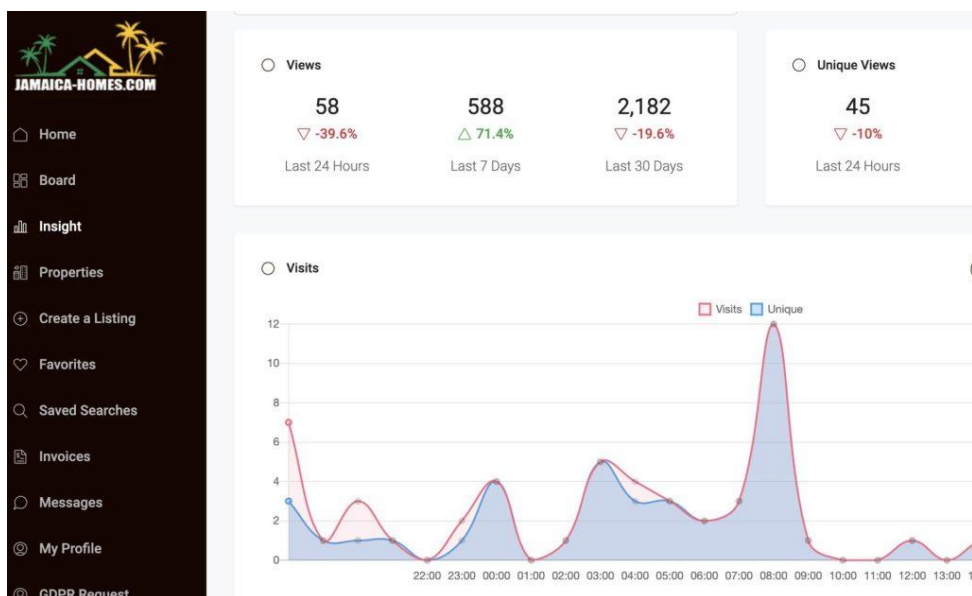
JAMAICA-HOMES.COM

Home

Board

Insight

Properties

Create a Listing

Favorites

Saved Searches

Invoices

Messages

My Profile

GDPR Request

Views

58
▽ -39.6%
Last 24 Hours

588
△ 71.4%
Last 7 Days

2,182
▽ -19.6%
Last 30 Days

Unique Views

45
▽ -10%
Last 24 Hours

Visits

Visits Unique

12
10
8
6
4
2
0

22:00 23:00 00:00 01:00 02:00 03:00 04:00 05:00 06:00 07:00 08:00 09:00 10:00 11:00 12:00 13:00 1